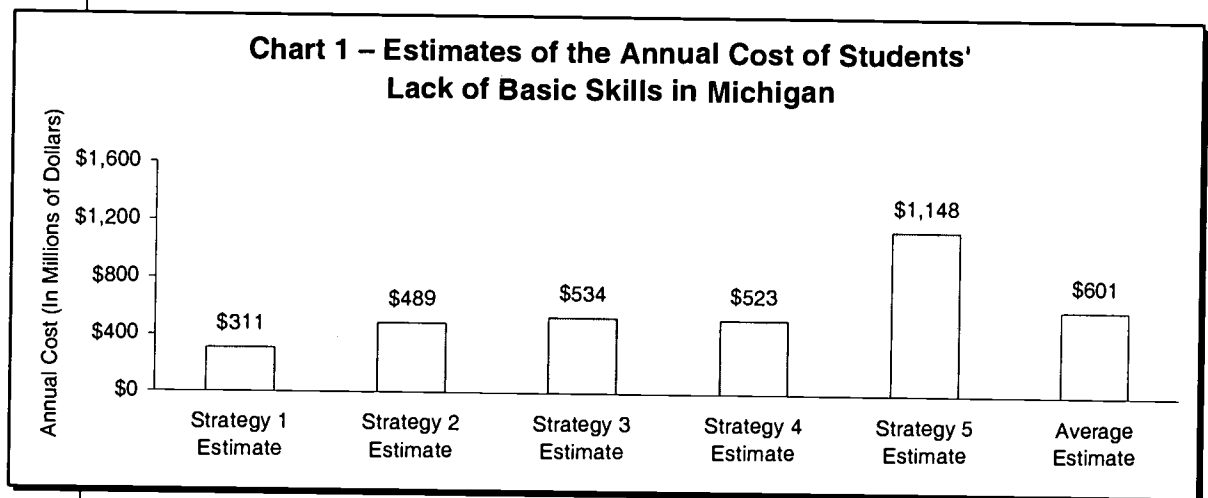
Chart 1 – Estimates of the Annual Cost of Students' Lack of Basic Skills in Michigan

Annual Cost (In Millions of Dollars)

$1,600
$1,200
$800
$400
$0

$311
$489
$534
$523
$1,148
$601

Strategy 1 Estimate
Strategy 2 Estimate
Strategy 3 Estimate
Strategy 4 Estimate
Strategy 5 Estimate
Average Estimate